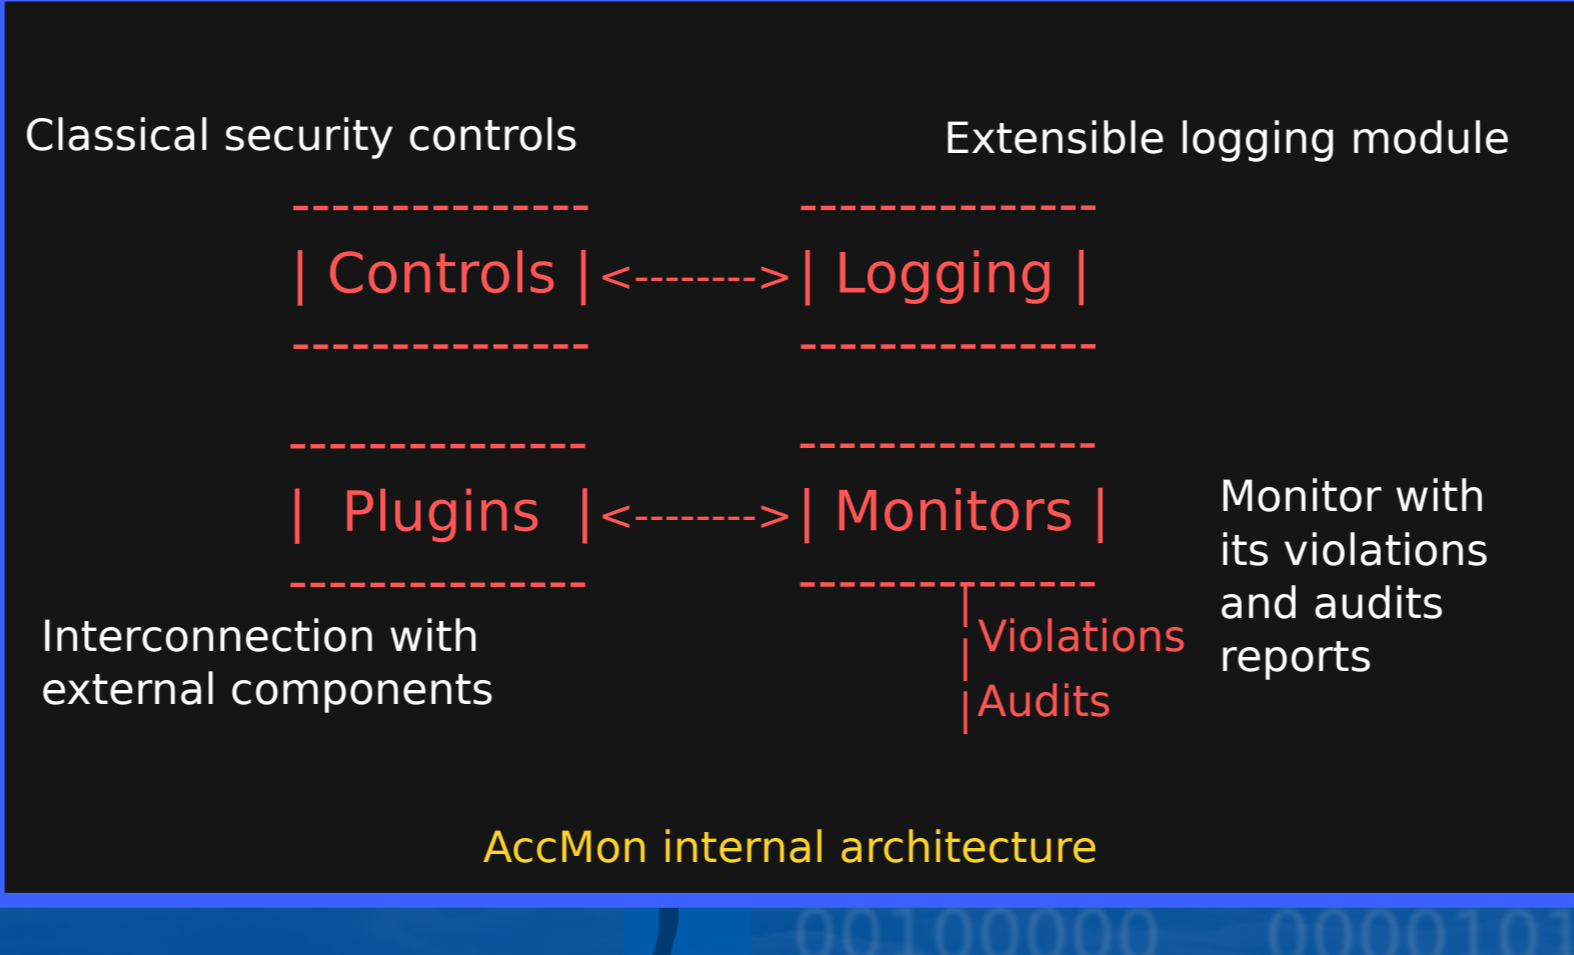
Classical security controls

Extensible logging module

---------------
| Controls |<-------->| Logging |
---------------

---------------
| Plugins |<-------->| Monitors |
---------------

Interconnection with external components

|Violations
|
|Audits

Monitor with its violations and audits reports

AccMon internal architecture

00100000 0000101